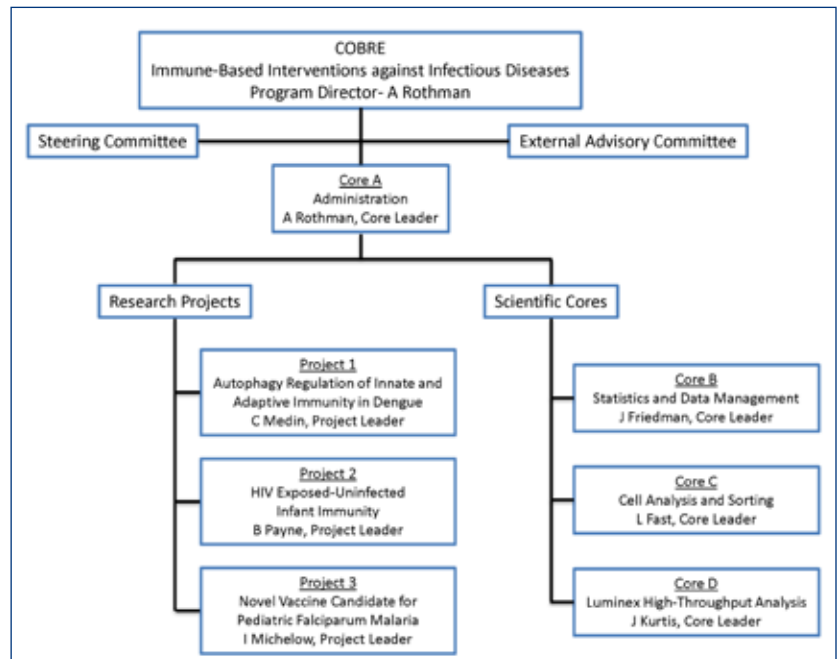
COBRE
Immune-Based Interventions against Infectious Diseases
Program Director- A Rothman

Steering Committee

External Advisory Committee

Core A
Administration
A Rothman, Core Leader

Research Projects

Scientific Cores

Project 1
Autophagy Regulation of Innate and Adaptive Immunity in Dengue
C Medin, Project Leader

Project 2
HIV Exposed-Uninfected Infant Immunity
B Payne, Project Leader

Project 3
Novel Vaccine Candidate for Pediatric Falciparum Malaria
I Michelow, Project Leader

Core B
Statistics and Data Management
J Friedman, Core Leader

Core C
Cell Analysis and Sorting
L Fast, Core Leader

Core D
Luminex High-Throughput Analysis
J Kurtis, Core Leader